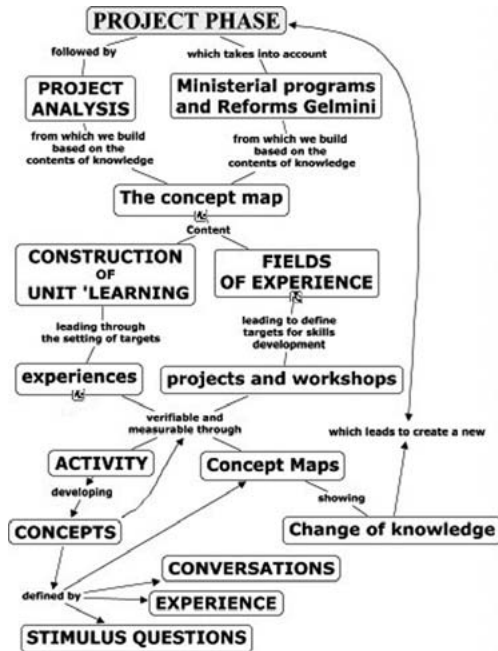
PROJECT PHASE

followed by

which takes into account

PROJECT ANALYSIS

Ministerial programs and Reforms Gelmini

from which we build based on the contents of knowledge

from which we build based on the contents of knowledge

The concept map

Content

CONSTRUCTION OF UNIT 'LEARNING

FIELDS OF EXPERIENCE

leading through the setting of targets

leading to define targets for skills development

experiences

projects and workshops

verifiable and measurable through

which leads to create a new

ACTIVITY

Concept Maps

developing

showing

CONCEPTS

Change of knowledge

CONVERSATIONS

defined by

EXPERIENCE

STIMULUS QUESTIONS